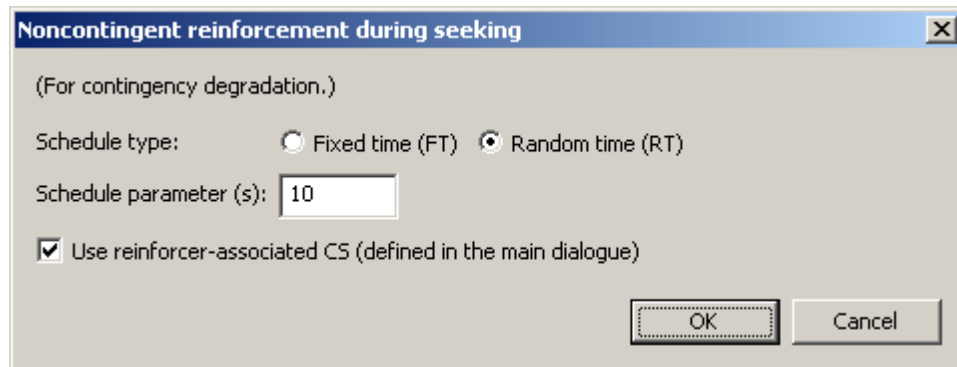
Noncontingent reinforcement during seeking

(For contingency degradation.)

Schedule type: Fixed time (FT) Random time (RT)

Schedule parameter (s): 10

Use reinforcer-associated CS (defined in the main dialogue)

OK Cancel